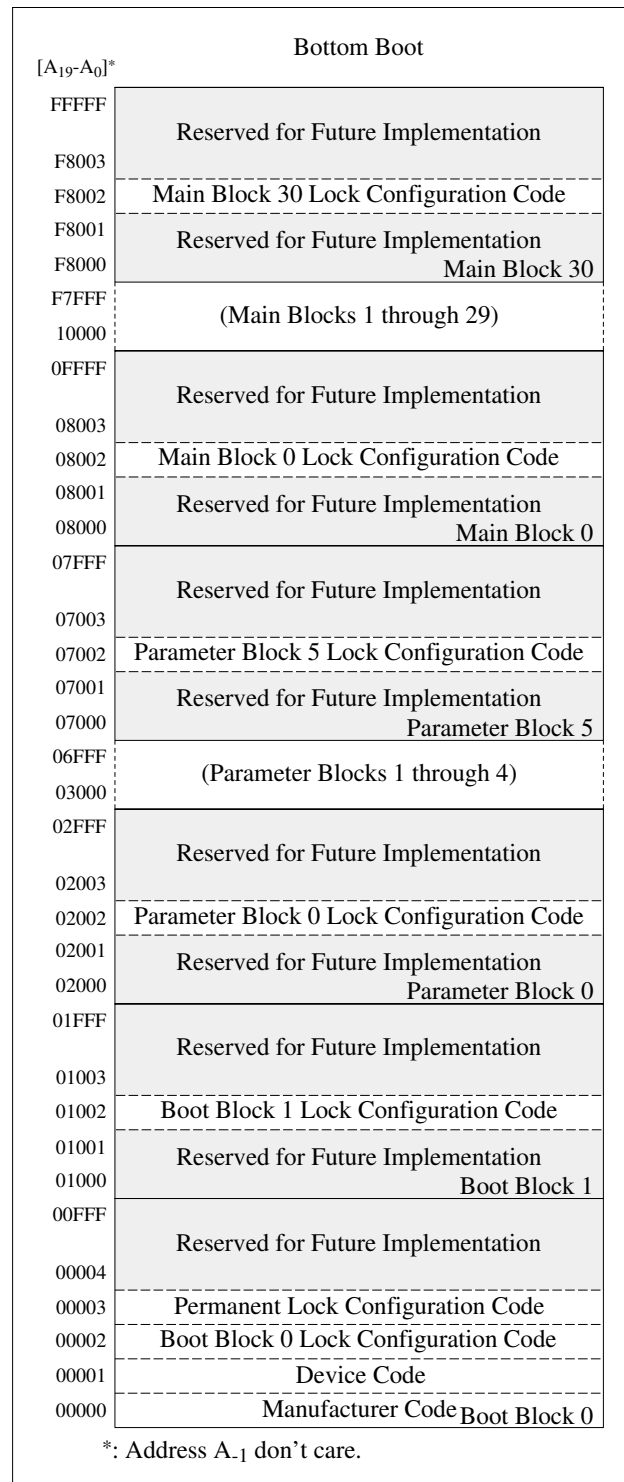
Bottom Boot

$[A_{19}$-$A_0]^*$

FFFFF
Reserved for Future Implementation
F8003

F8002 Main Block 30 Lock Configuration Code

F8001
Reserved for Future Implementation
F8000
Main Block 30

F7FFF
(Main Blocks 1 through 29)
10000

0FFFF
Reserved for Future Implementation
08003

08002 Main Block 0 Lock Configuration Code

08001
Reserved for Future Implementation
08000
Main Block 0

07FFF
Reserved for Future Implementation
07003

07002 Parameter Block 5 Lock Configuration Code

07001
Reserved for Future Implementation
07000
Parameter Block 5

06FFF
(Parameter Blocks 1 through 4)
03000

02FFF
Reserved for Future Implementation
02003

02002 Parameter Block 0 Lock Configuration Code

02001
Reserved for Future Implementation
02000
Parameter Block 0

01FFF
Reserved for Future Implementation
01003

01002 Boot Block 1 Lock Configuration Code

01001
Reserved for Future Implementation
01000
Boot Block 1

00FFF
Reserved for Future Implementation
00004

00003 Permanent Lock Configuration Code

00002 Boot Block 0 Lock Configuration Code

00001 Device Code

00000 Manufacturer Code Boot Block 0

*: Address $A_{-1}$ don't care.